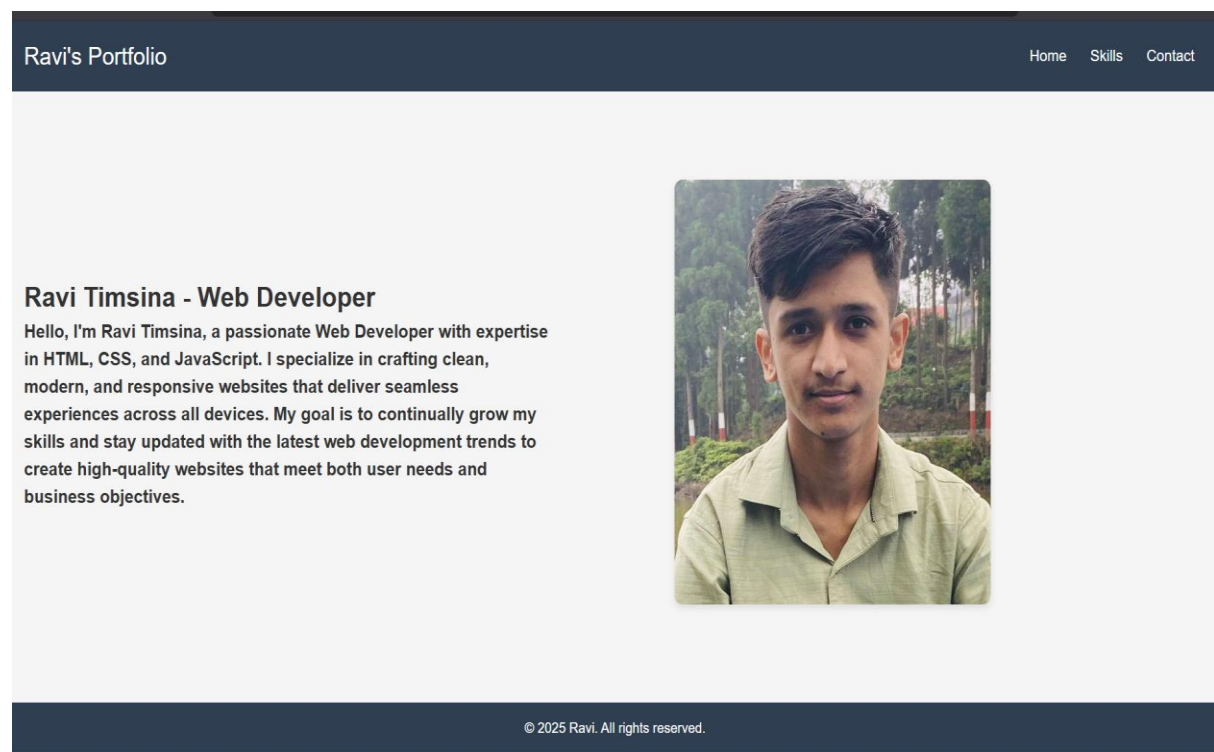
Ravi's Portfolio

Home Skills Contact

Ravi Timsina - Web Developer

Hello, I'm Ravi Timsina, a passionate Web Developer with expertise in HTML, CSS, and JavaScript. I specialize in crafting clean, modern, and responsive websites that deliver seamless experiences across all devices. My goal is to continually grow my skills and stay updated with the latest web development trends to create high-quality websites that meet both user needs and business objectives.

© 2025 Ravi. All rights reserved.